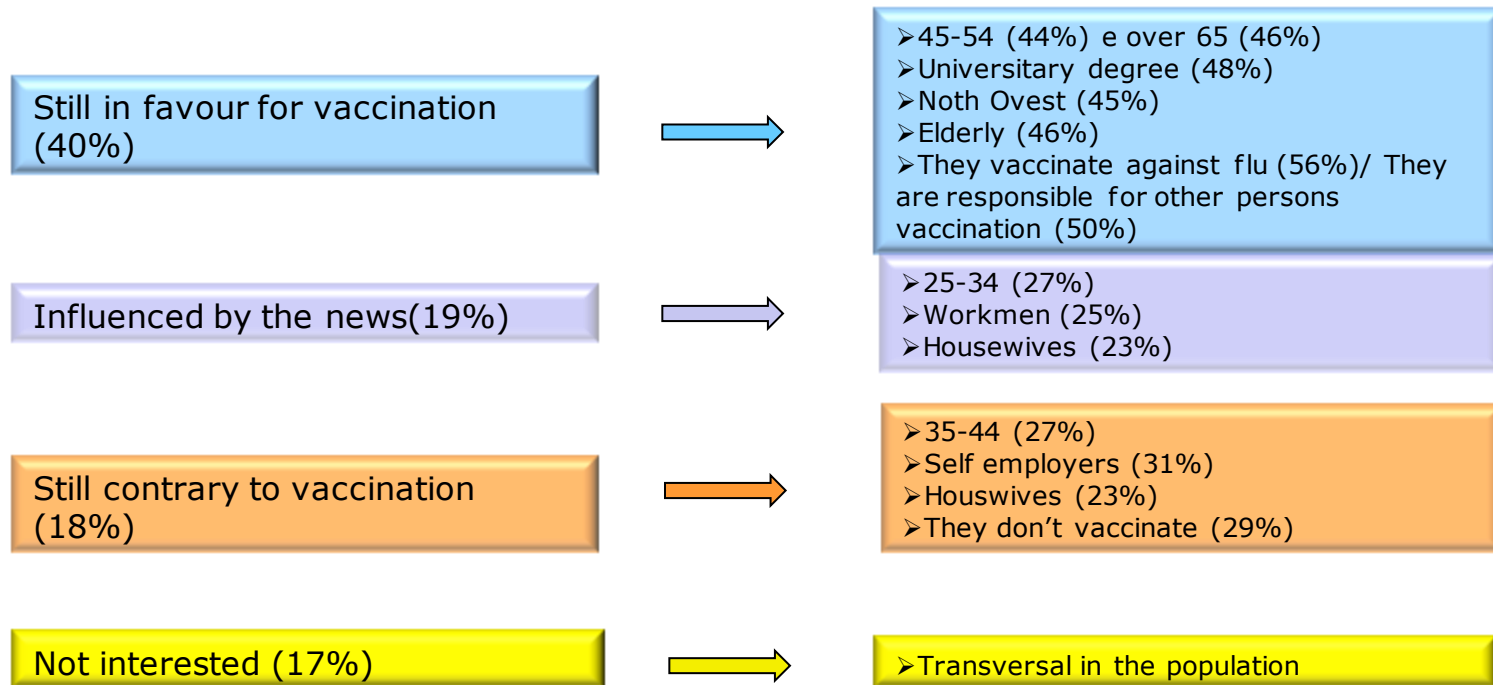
Still in favour for vaccination (40%)

➢45-54 (44%) e over 65 (46%)
➢Universitary degree (48%)
➢Noth Ovest (45%)
➢Elderly (46%)
➢They vaccinate against flu (56%)/ They are responsible for other persons vaccination (50%)

Influenced by the news(19%)

➢25-34 (27%)
➢Workmen (25%)
➢Housewives (23%)

Still contrary to vaccination (18%)

➢35-44 (27%)
➢Self employers (31%)
➢Houswives (23%)
➢They don't vaccinate (29%)

Not interested (17%)

➢Transversal in the population